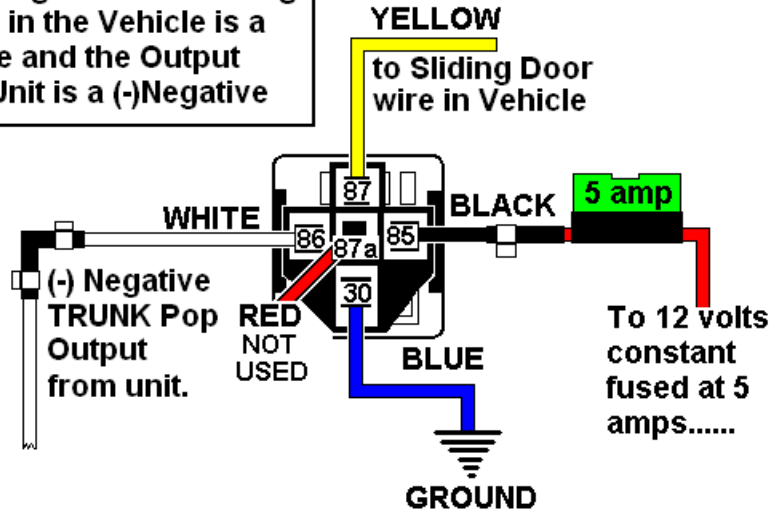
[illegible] in the Vehicle is a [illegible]e and the Output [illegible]Unit is a (-)Negative

YELLOW

to Sliding Door wire in Vehicle

87

WHITE

BLACK

5 amp

86

87a

85

30

(-) Negative TRUNK Pop Output from unit.

RED

NOT USED

BLUE

To 12 volts constant fused at 5 amps......

GROUND